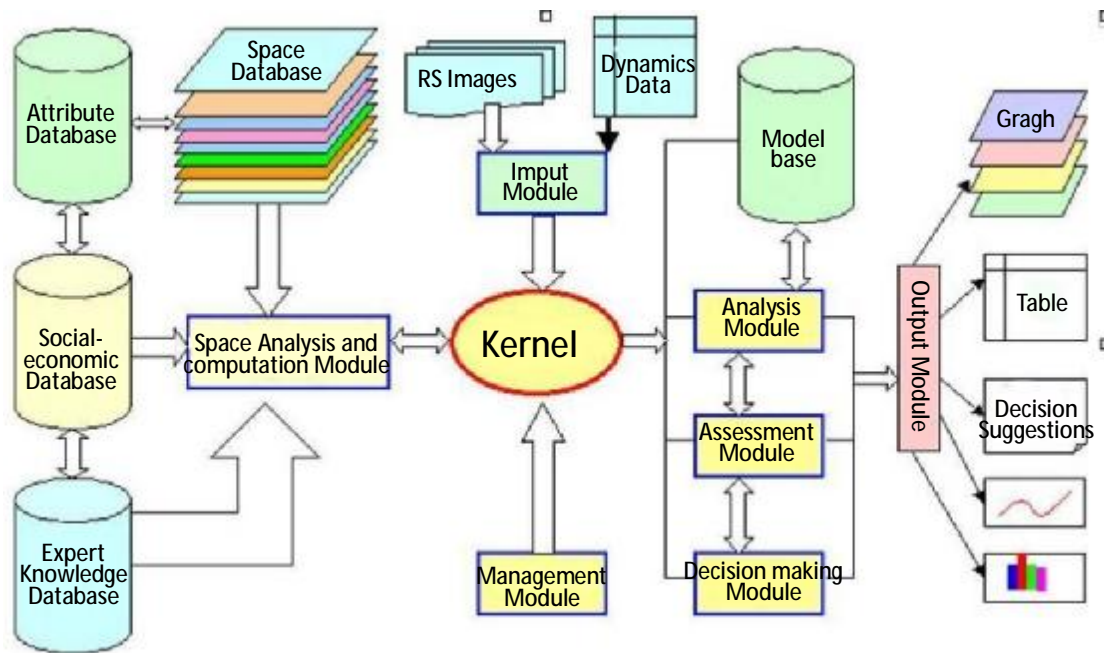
Space Database

RS Images

Dynamics Data

Attribute Database

Imput Module

Model base

Gragh

Social-economic Database

Space Analysis and computation Module

Kernel

Analysis Module

Output Module

Table

Decision Suggestions

Assessment Module

Expert Knowledge Database

Management Module

Decision making Module